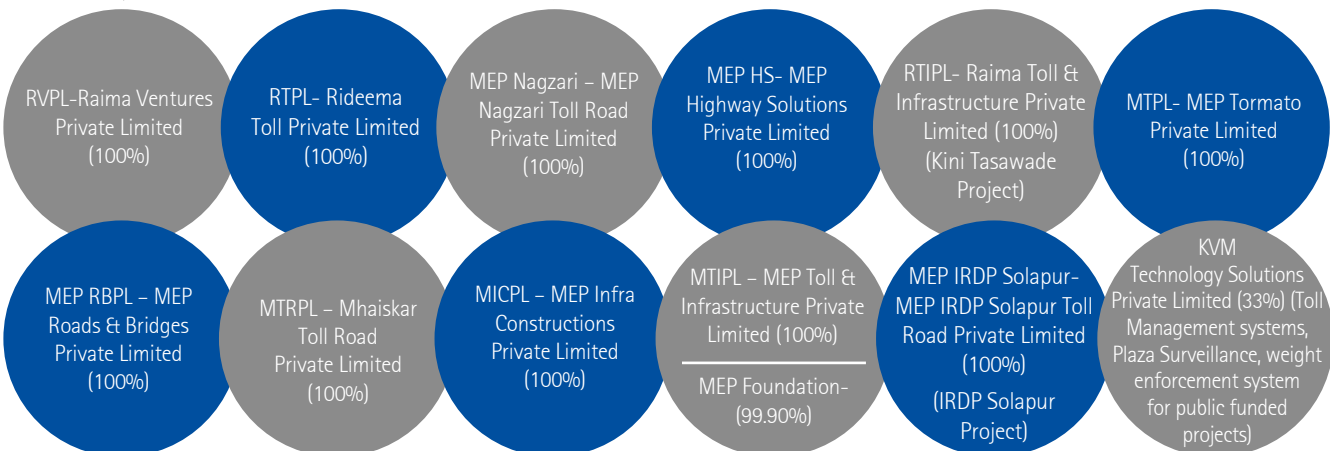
RVPL-Raima Ventures Private Limited (100%)

RTPL- Rideema Toll Private Limited (100%)

MEP Nagzari – MEP Nagzari Toll Road Private Limited (100%)

MEP HS- MEP Highway Solutions Private Limited (100%)

RTIPL- Raima Toll & Infrastructure Private Limited (100%) (Kini Tasawade Project)

MTPL- MEP Tormato Private Limited (100%)

MEP RBPL – MEP Roads & Bridges Private Limited (100%)

MTRPL – Mhaiskar Toll Road Private Limited (100%)

MICPL – MEP Infra Constructions Private Limited (100%)

MTIPL – MEP Toll & Infrastructure Private Limited (100%)

MEP Foundation- (99.90%)

MEP IRDP Solapur- MEP IRDP Solapur Toll Road Private Limited (100%)

(IRDP Solapur Project)

KVM Technology Solutions Private Limited (33%) (Toll Management systems, Plaza Surveillance, weight enforcement system for public funded projects)